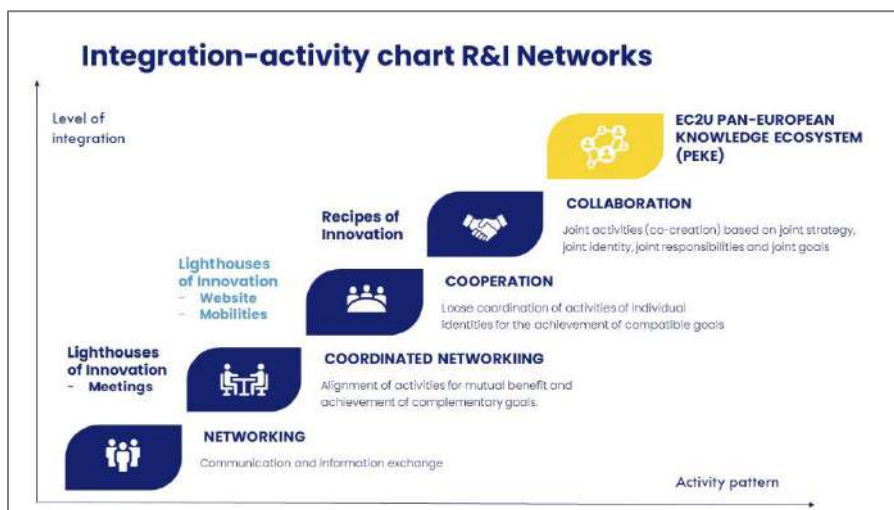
Integration-activity chart R&I Networks

Level of integration

EC2U PAN-EUROPEAN KNOWLEDGE ECOSYSTEM (PEKE)

Recipes of Innovation

COLLABORATION

Joint activities (co-creation) based on joint strategy, joint identity, joint responsibilities and joint goals

Lighthouses of Innovation
- Website
- Mobilities

COOPERATION

Loose coordination of activities of individual identities for the achievement of compatible goals

Lighthouses of Innovation
- Meetings

COORDINATED NETWORKIING

Alignment of activities for mutual benefit and achievement of complementary goals.

NETWORKING

Communication and information exchange

Activity pattern